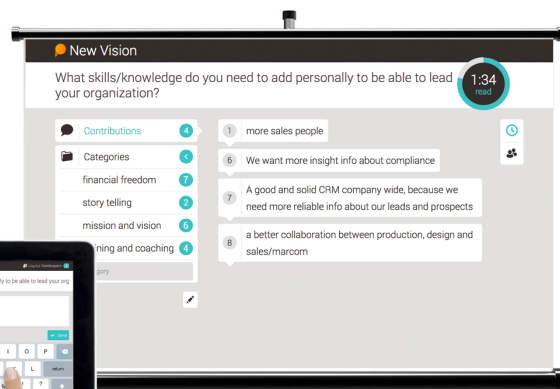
New Vision

What skills/knowledge do you need to add personally to be able to lead your organization?

1:34
read

Contributions 4

Categories

financial freedom 7

story telling 2

mission and vision 6

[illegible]ning and coaching 4

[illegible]gory

1 more sales people

6 We want more insight info about compliance

7 A good and solid CRM company wide, because we need more reliable info about our leads and prospects

8 a better collaboration between production, design and sales/marcom

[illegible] Log out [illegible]

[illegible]ly to be able to lead your org.

Send

I O P